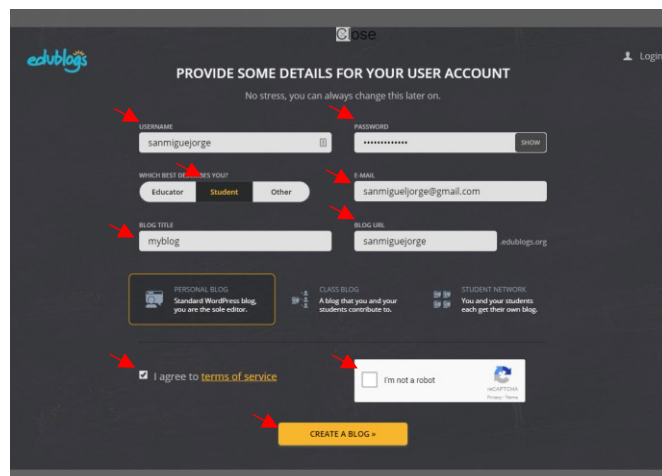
Close

edublogs

Login

PROVIDE SOME DETAILS FOR YOUR USER ACCOUNT

No stress, you can always change this later on.

USERNAME
sanmiguejorge

PASSWORD
••••••••••••••
SHOW

WHICH BEST DE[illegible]ES YOU?
Educator Student Other

E-MAIL
sanmigueljorge@gmail.com

BLOG TITLE
myblog

BLOG URL
sanmiguejorge .edublogs.org

PERSONAL BLOG
Standard WordPress blog, you are the sole editor.

CLASS BLOG
A blog that you and your students contribute to.

STUDENT NETWORK
You and your students each get their own blog.

I agree to terms of service

I'm not a robot
reCAPTCHA
Privacy - Terms

CREATE A BLOG »